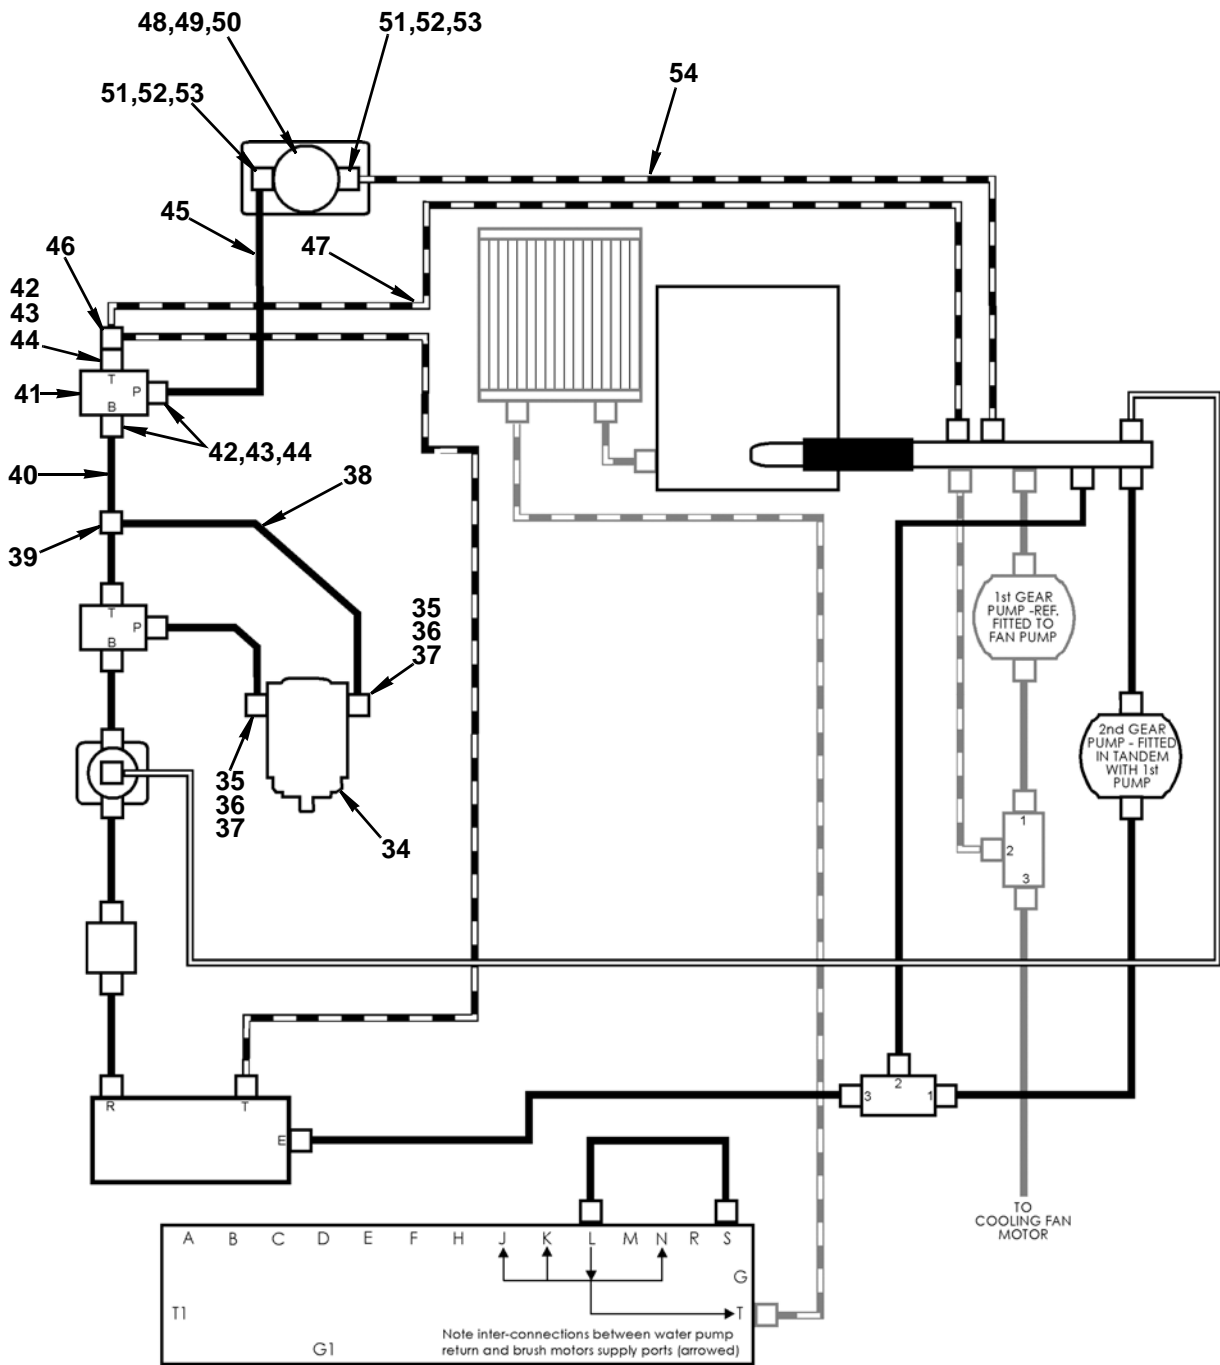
48,49,50

51,52,53

54

51,52,53

45

47

46

42
43
44

T
P
B

41

42,43,44

40

38

39

T
P
B

35
36
37

35
36
37

34

1st GEAR PUMP -REF. FITTED TO FAN PUMP

2nd GEAR PUMP - FITTED IN TANDEM WITH 1st PUMP

1
2
3

R
T
E

2
3
1

TO COOLING FAN MOTOR

A B C D E F H J K L M N R S

G

T1

T

G1

Note inter-connections between water pump return and brush motors supply ports (arrowed)